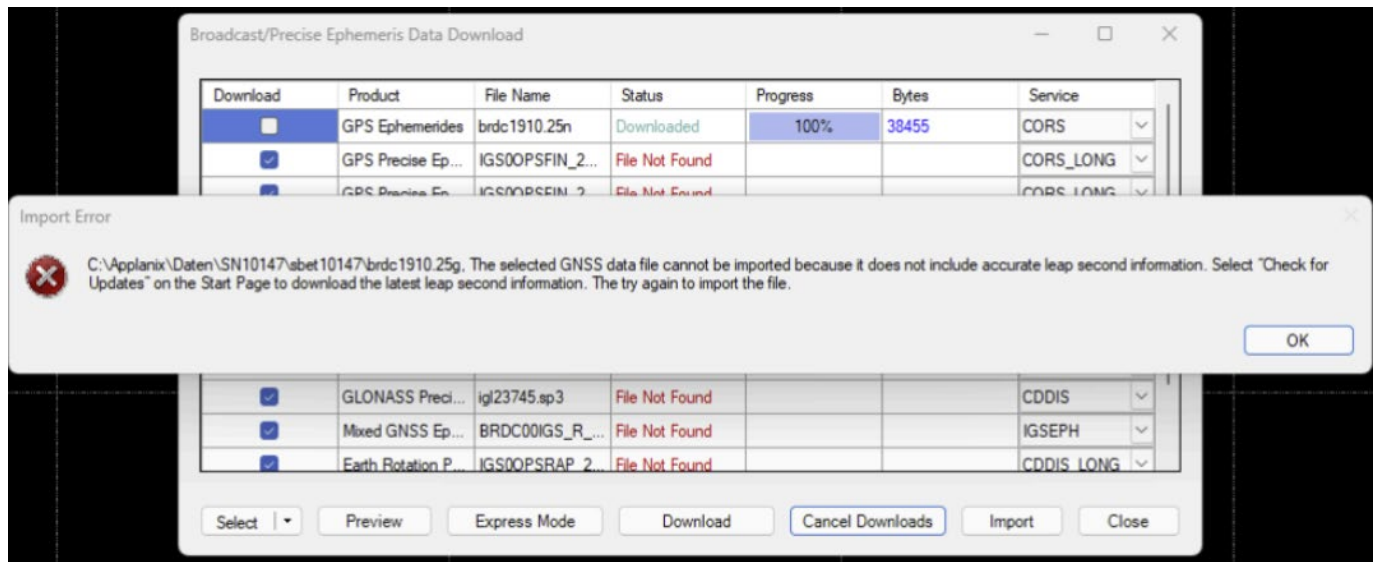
Broadcast/Precise Ephemeris Data Download

| Download | Product | File Name | Status | Progress | Bytes | Service |
|---|---|---|---|---|---|---|
| | GPS Ephemerides | brdc1910.25n | Downloaded | 100% | 38455 | CORS |
| | GPS Precise Ep... | IGS0OPSFIN_2... | File Not Found | | | CORS_LONG |
| | GPS Precise Ep... | IGS0OPSFIN_2... | File Not Found | | | CORS_LONG |
| | GLONASS Preci... | igl23745.sp3 | File Not Found | | | CDDIS |
| | Mixed GNSS Ep... | BRDC00IGS_R_... | File Not Found | | | IGSEPH |
| | Earth Rotation P... | IGS0OPSRAP_2... | File Not Found | | | CDDIS_LONG |

Import Error

C:\Applanix\Daten\SN10147\sbet10147\brdc1910.25g, The selected GNSS data file cannot be imported because it does not include accurate leap second information. Select "Check for Updates" on the Start Page to download the latest leap second information. The try again to import the file.

OK

Select | Preview | Express Mode | Download | Cancel Downloads | Import | Close